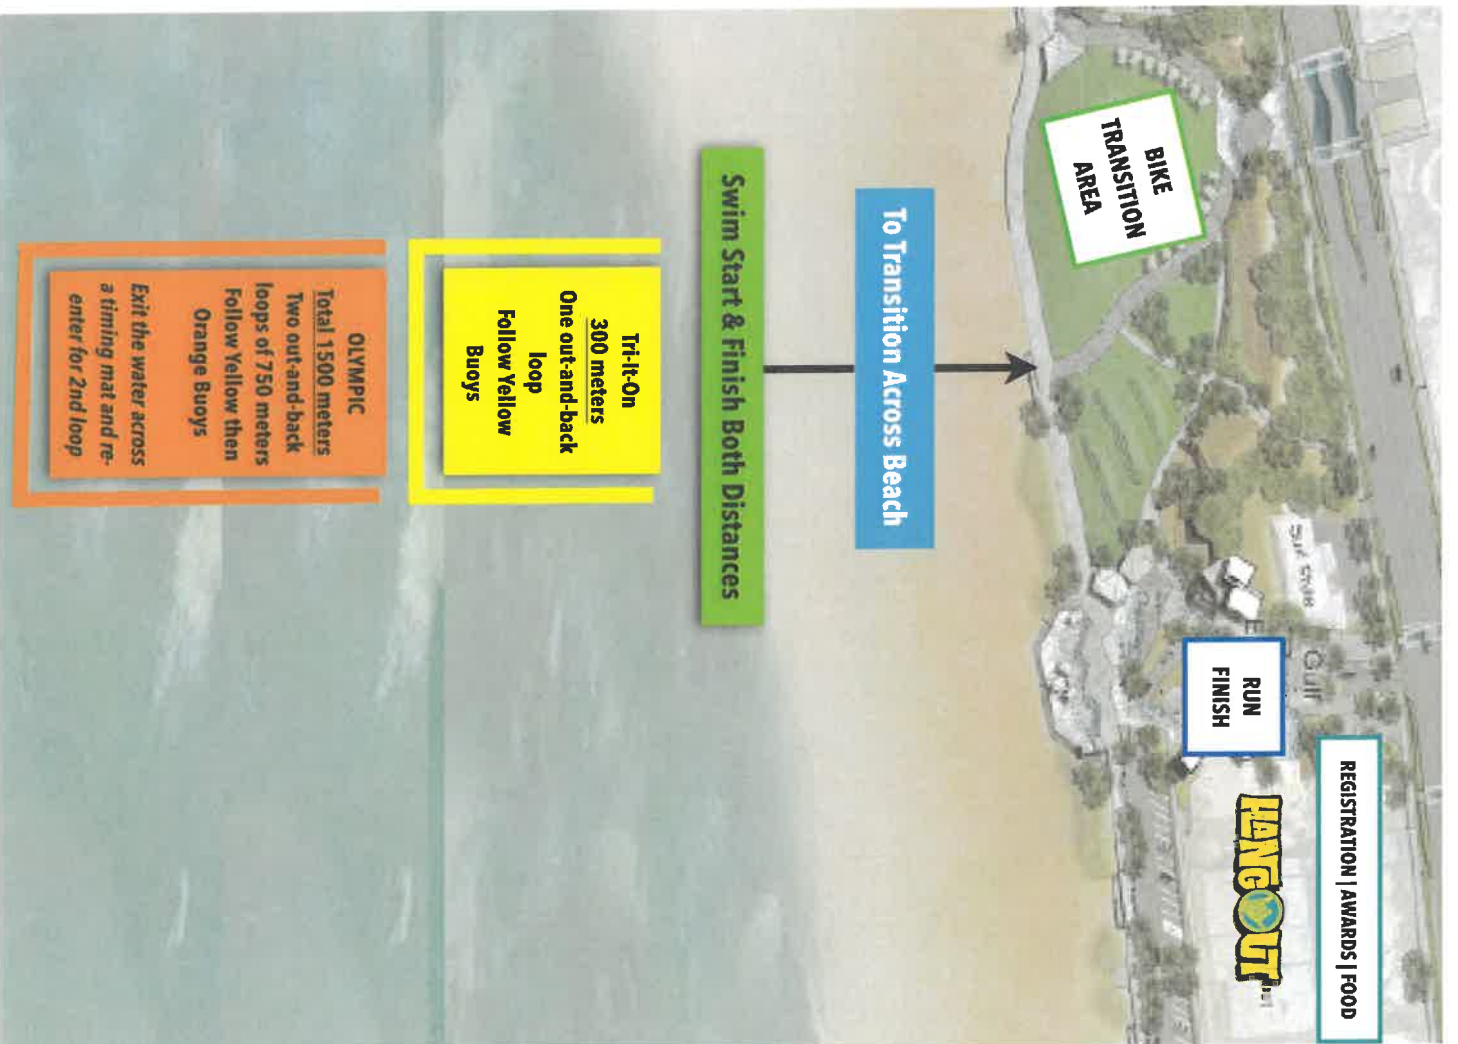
BIKE TRANSITION AREA

To Transition Across Beach

Swim Start & Finish Both Distances

Tri-It-On
300 meters
One out-and-back loop
Follow Yellow Buoys

OLYMPIC
Total 1500 meters
Two out-and-back loops of 750 meters
Follow Yellow then Orange Buoys
Exit the water across a timing mat and re-enter for 2nd loop

RUN FINISH

REGISTRATION | AWARDS | FOOD

HANGOUT

Surf Style

Gulf